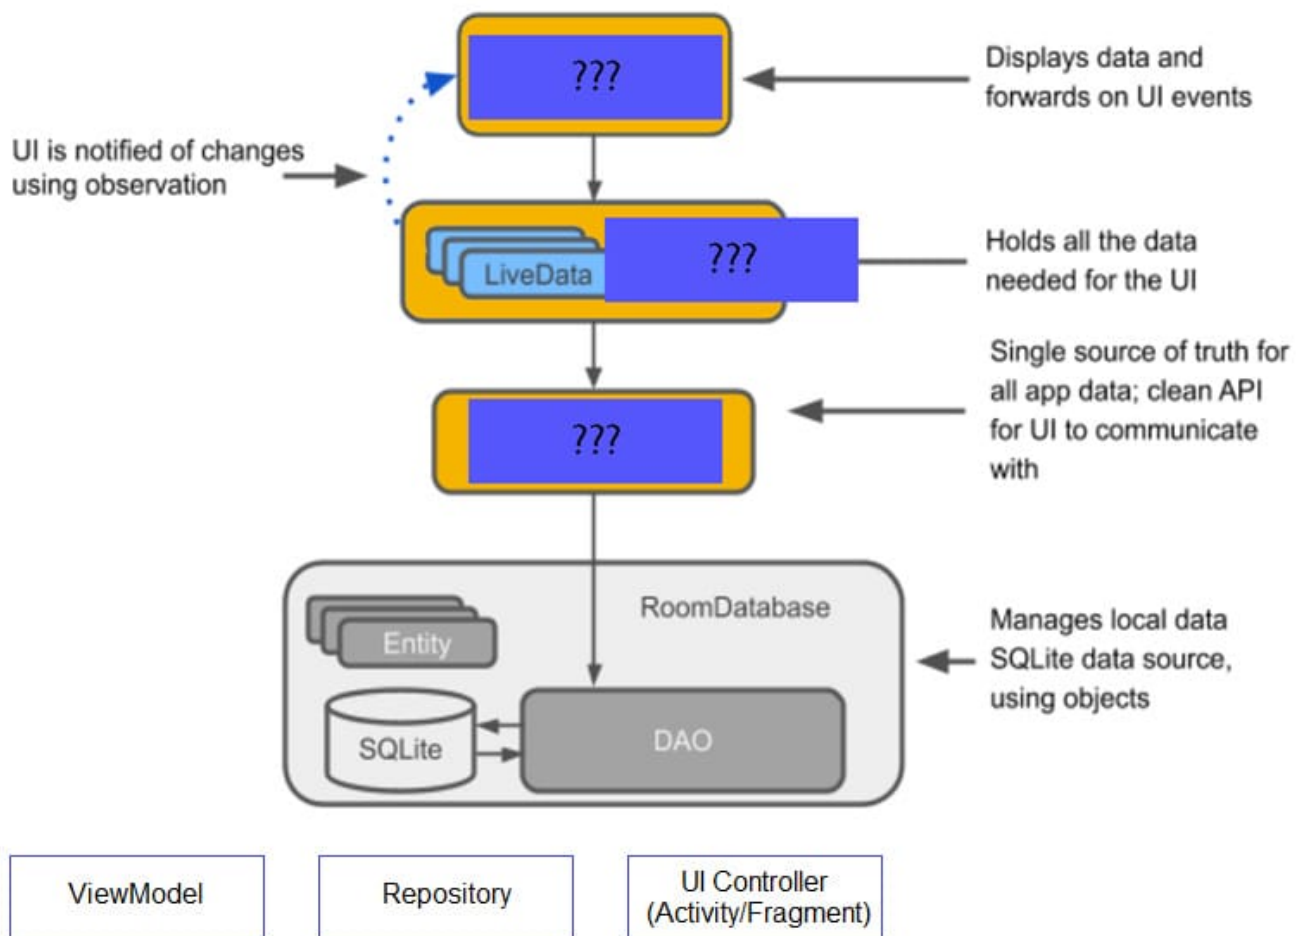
???

Displays data and forwards on UI events

UI is notified of changes using observation

LiveData

???

Holds all the data needed for the UI

???

Single source of truth for all app data; clean API for UI to communicate with

RoomDatabase

Entity

SQLite

DAO

Manages local data SQLite data source, using objects

ViewModel

Repository

UI Controller (Activity/Fragment)